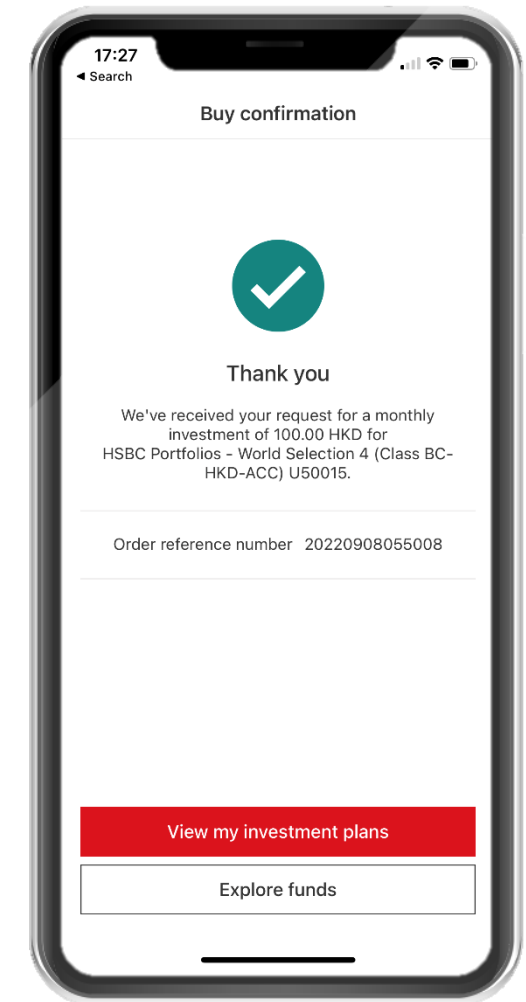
17:27
◂ Search

Buy confirmation

Thank you

We've received your request for a monthly investment of 100.00 HKD for HSBC Portfolios - World Selection 4 (Class BC-HKD-ACC) U50015.

Order reference number 20220908055008

View my investment plans

Explore funds